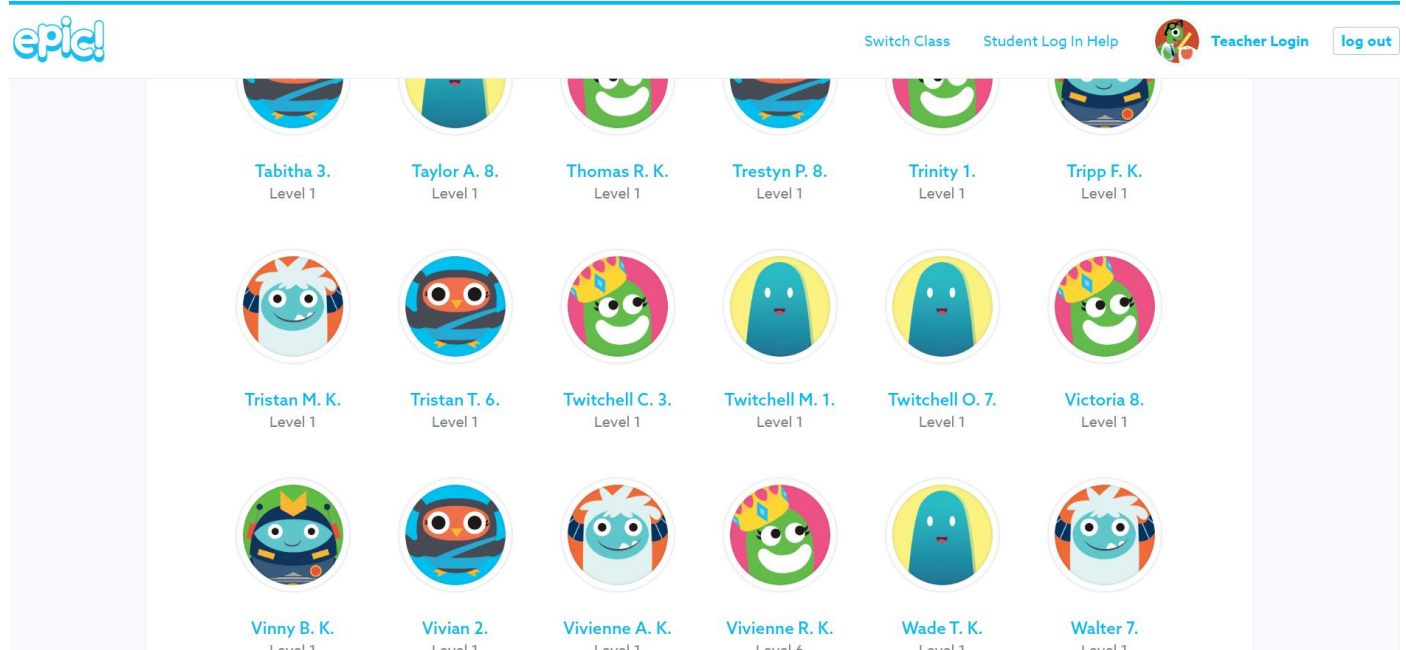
epic!

Switch Class Student Log In Help Teacher Login log out

Tabitha 3.
Level 1

Taylor A. 8.
Level 1

Thomas R. K.
Level 1

Trestyn P. 8.
Level 1

Trinity 1.
Level 1

Tripp F. K.
Level 1

Tristan M. K.
Level 1

Tristan T. 6.
Level 1

Twitchell C. 3.
Level 1

Twitchell M. 1.
Level 1

Twitchell O. 7.
Level 1

Victoria 8.
Level 1

Vinny B. K.
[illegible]

Vivian 2.
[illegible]

Vivienne A. K.
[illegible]

Vivienne R. K.
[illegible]

Wade T. K.
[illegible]

Walter 7.
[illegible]